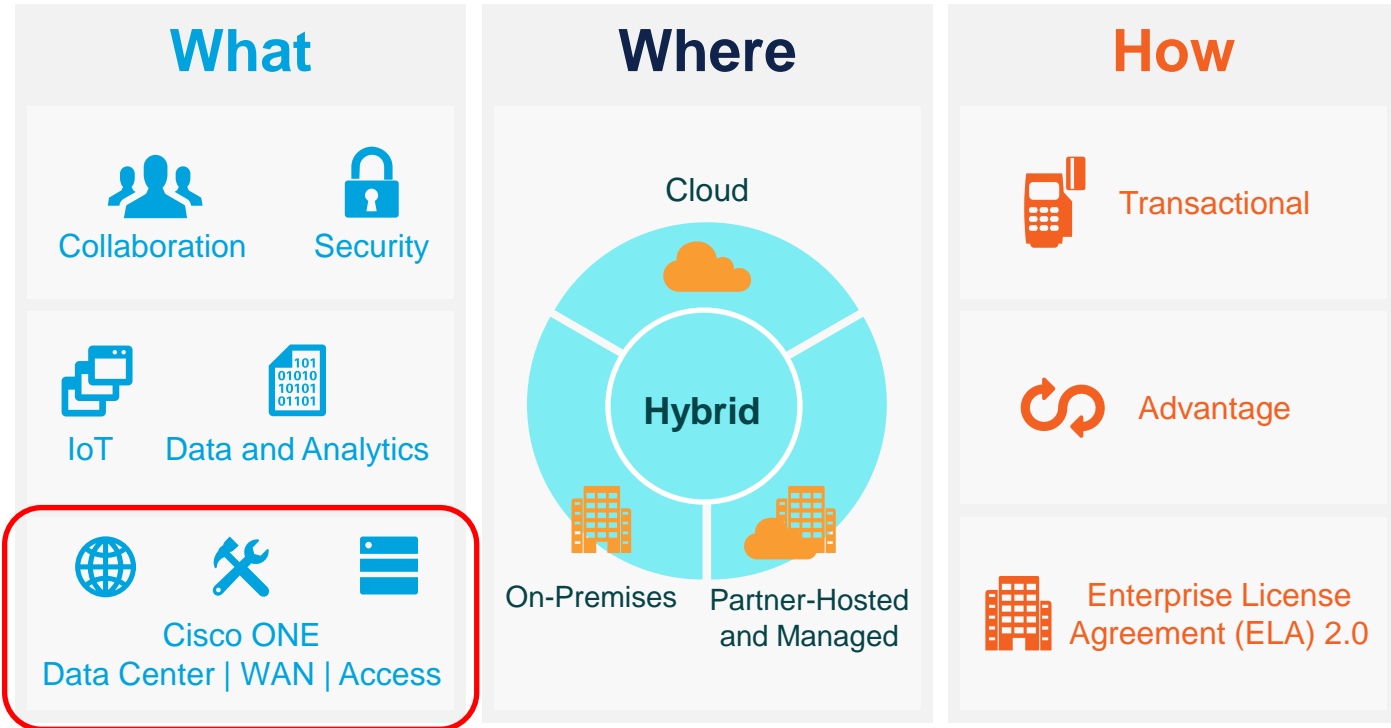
What

Collaboration
Security

101
01010
10101
01101

IoT
Data and Analytics

Cisco ONE
Data Center | WAN | Access

Where

Cloud

Hybrid

On-Premises
Partner-Hosted and Managed

How

Transactional

Advantage

Enterprise License Agreement (ELA) 2.0